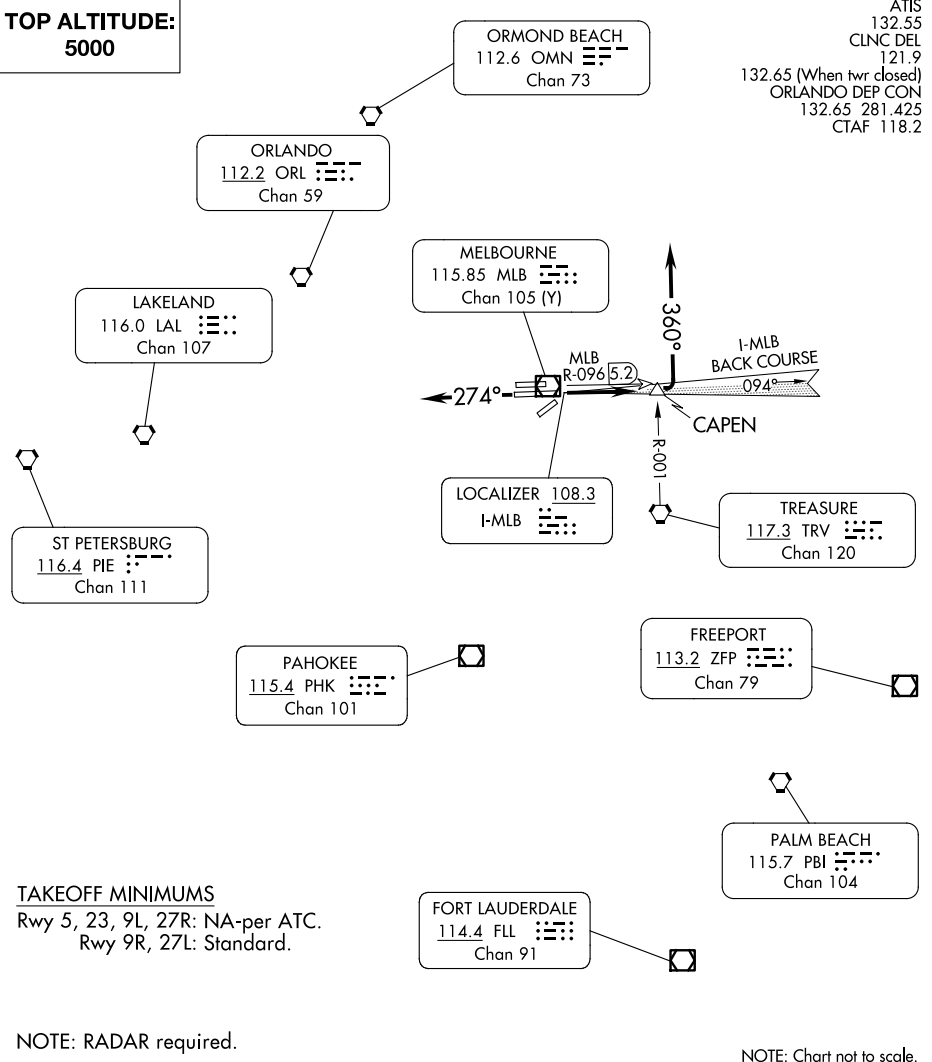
TOP ALTITUDE:
5000

ATIS
132.55
CLNC DEL
121.9
132.65 (When twr closed)
ORLANDO DEP CON
132.65 281.425
CTAF 118.2

ORMOND BEACH
112.6 OMN
Chan 73

ORLANDO
112.2 ORL
Chan 59

MELBOURNE
115.85 MLB
Chan 105 (Y)

360°

LAKELAND
116.0 LAL
Chan 107

I-MLB
BACK COURSE
094°

MLB
R-096
5.2

274°

CAPEN

R-001

LOCALIZER 108.3
I-MLB

TREASURE
117.3 TRV
Chan 120

ST PETERSBURG
116.4 PIE
Chan 111

FREEPORT
113.2 ZFP
Chan 79

PAHOKEE
115.4 PHK
Chan 101

PALM BEACH
115.7 PBI
Chan 104

TAKEOFF MINIMUMS
Rwy 5, 23, 9L, 27R: NA-per ATC.
Rwy 9R, 27L: Standard.

FORT LAUDERDALE
114.4 FLL
Chan 91

NOTE: RADAR required.

NOTE: Chart not to scale.